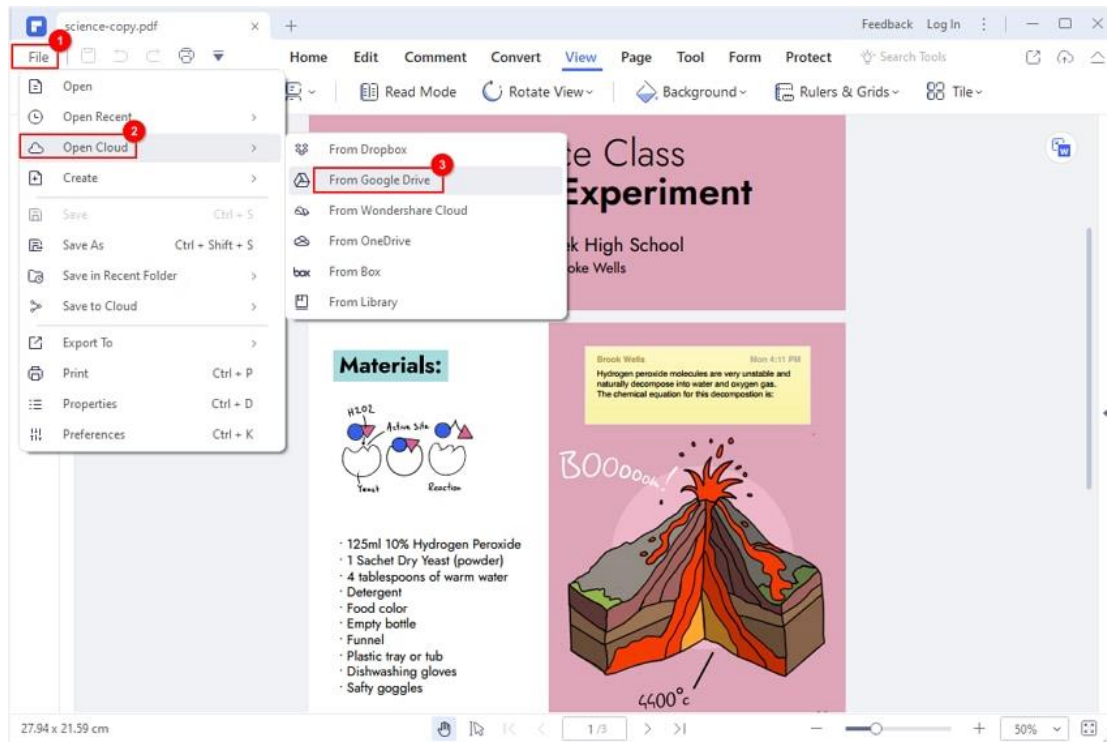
science-copy.pdf
Feedback Log In
File 1
Home Edit Comment Convert View Page Tool Form Protect Search Tools
Read Mode Rotate View Background Rulers & Grids Tile

Open
Open Recent
Open Cloud 2
Create
Save Ctrl + S
Save As Ctrl + Shift + S
Save in Recent Folder
Save to Cloud
Export To
Print Ctrl + P
Properties Ctrl + D
Preferences Ctrl + K

From Dropbox
From Google Drive 3
From Wondershare Cloud
From OneDrive
From Box
From Library

te Class
Experiment
k High School
oke Wells

Materials:
H2O2
Active Site
Yeast
Reaction

· 125ml 10% Hydrogen Peroxide
· 1 Sachet Dry Yeast (powder)
· 4 tablespoons of warm water
· Detergent
· Food color
· Empty bottle
· Funnel
· Plastic tray or tub
· Dishwashing gloves
· Safty goggles

Brook Wells Mon 4:11 PM
Hydrogen peroxide molecules are very unstable and naturally decompose into water and oxygen gas. The chemical equation for this decompostion is:

BOOoooom!
4400°c

27.94 x 21.59 cm
1/3
50%